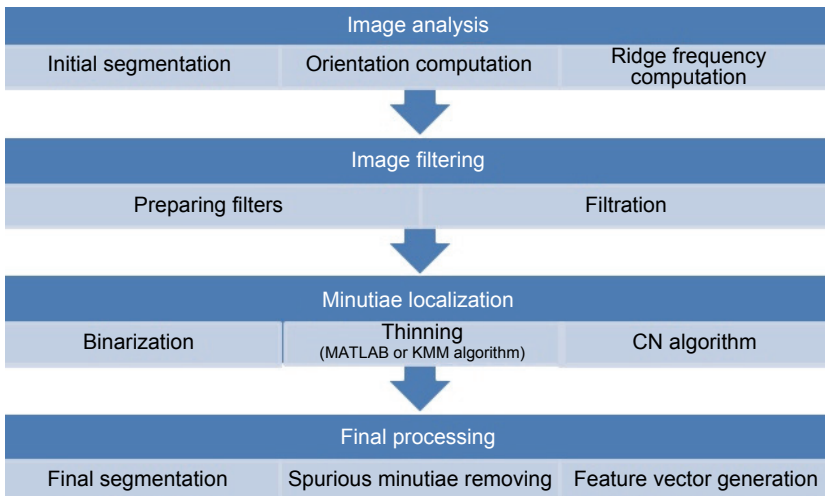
Image analysis

Initial segmentation

Orientation computation

Ridge frequency computation

Image filtering

Preparing filters

Filtration

Minutiae localization

Binarization

Thinning
(MATLAB or KMM algorithm)

CN algorithm

Final processing

Final segmentation

Spurious minutiae removing

Feature vector generation